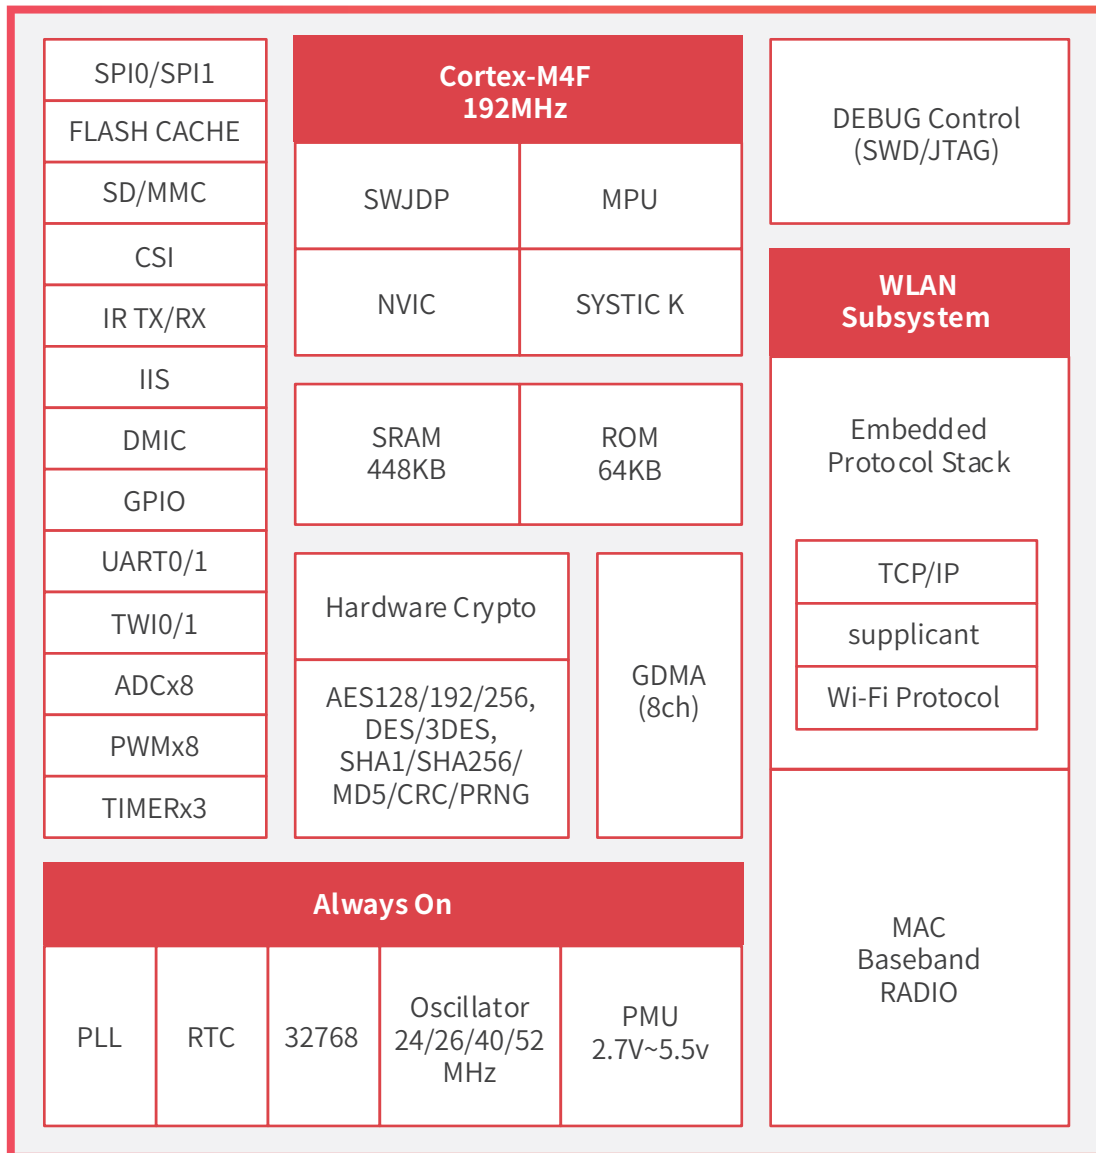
SPI0/SPI1
FLASH CACHE
SD/MMC
CSI
IR TX/RX
IIS
DMIC
GPIO
UART0/1
TWI0/1
ADCx8
PWMx8
TIMERx3

Cortex-M4F
192MHz

| SWJDP | MPU |
|---|---|
| NVIC | SYSTIC K |

| SRAM 448KB | ROM 64KB |
|---|---|

Hardware Crypto
AES128/192/256, DES/3DES, SHA1/SHA256/ MD5/CRC/PRNG

GDMA
(8ch)

DEBUG Control
(SWD/JTAG)

WLAN
Subsystem

Embedded
Protocol Stack

TCP/IP
supplicant
Wi-Fi Protocol

MAC
Baseband
RADIO

Always On

| PLL | RTC | 32768 | Oscillator 24/26/40/52 MHz | PMU 2.7V~5.5v |
|---|---|---|---|---|